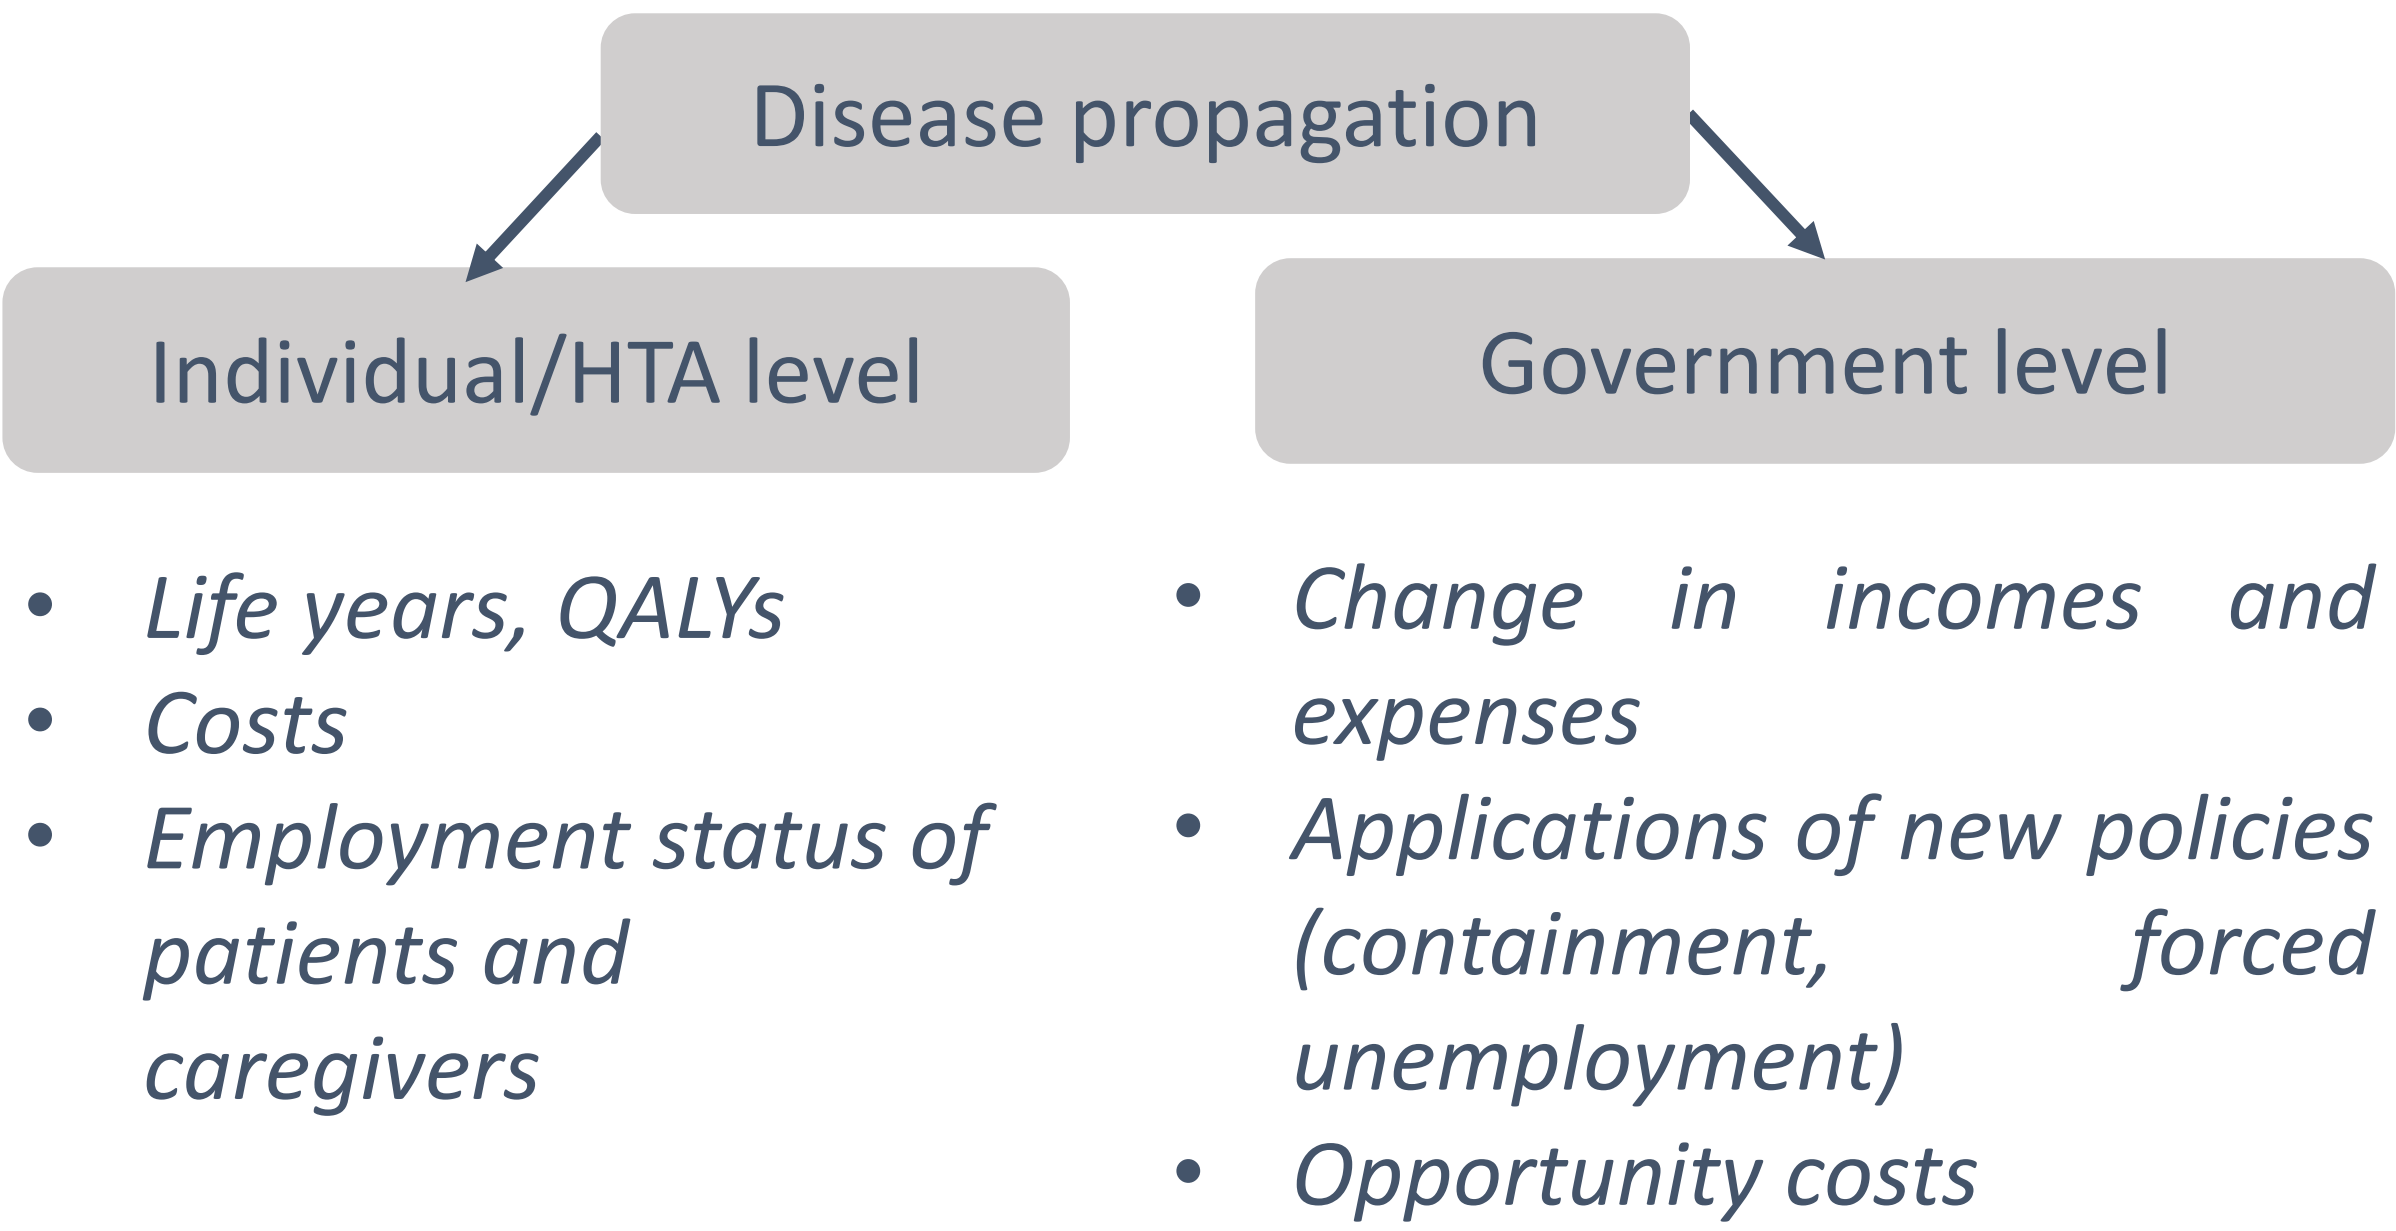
Disease propagation

Individual/HTA level

- Life years, QALYs
- Costs
- Employment status of patients and caregivers

Government level

- Change in incomes and expenses
- Applications of new policies (containment, forced unemployment)
- Opportunity costs